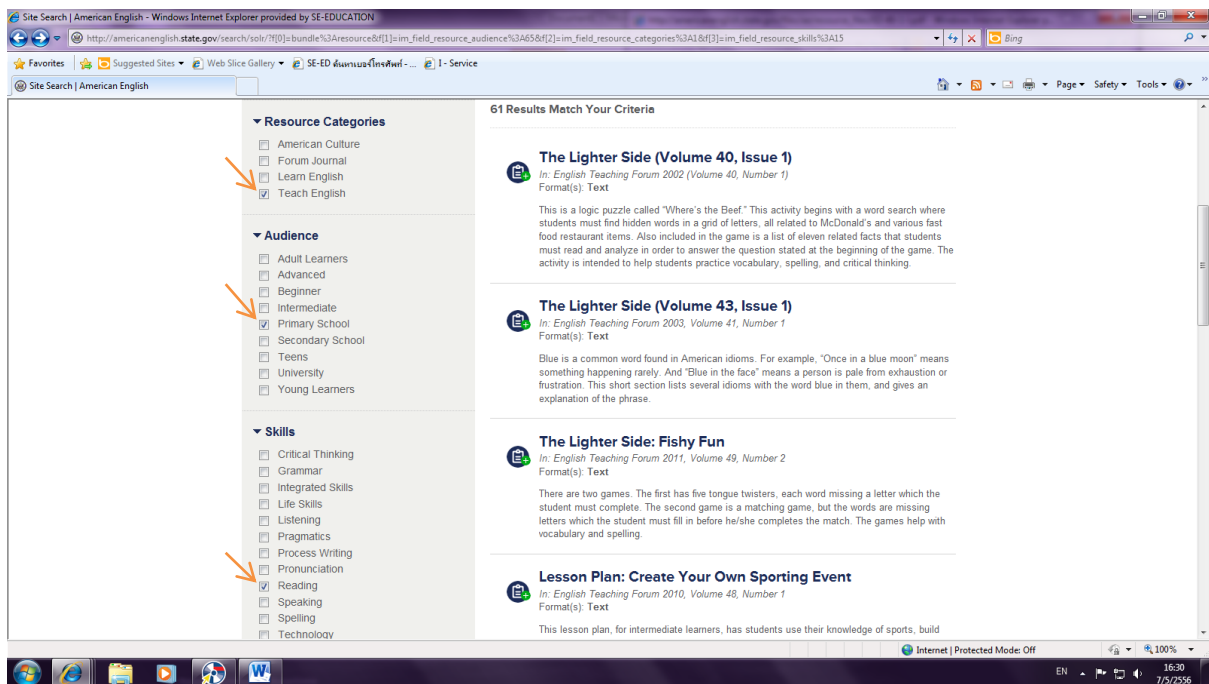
Site Search | American English - Windows Internet Explorer provided by SE-EDUCATION

http://americanenglish.state.gov/search/solr/?f[0]=bundle%3Aresource&f[1]=im_field_resource_audience%3A65&f[2]=im_field_resource_categories%3A1&f[3]=im_field_resource_skills%3A15

Bing

Favorites | Suggested Sites ▾ | Web Slice Gallery ▾ | SE-ED ค้นหาเบอร์โทรศัพท์ - ... | 1 - Service

Site Search | American English

Page ▾ Safety ▾ Tools ▾

▼ Resource Categories

American Culture
Forum Journal
Learn English
Teach English

▼ Audience

Adult Learners
Advanced
Beginner
Intermediate
Primary School
Secondary School
Teens
University
Young Learners

▼ Skills

Critical Thinking
Grammar
Integrated Skills
Life Skills
Listening
Pragmatics
Process Writing
Pronunciation
Reading
Speaking
Spelling
Technology

61 Results Match Your Criteria

The Lighter Side (Volume 40, Issue 1)
In: English Teaching Forum 2002 (Volume 40, Number 1)
Format(s): Text

This is a logic puzzle called "Where's the Beef." This activity begins with a word search where students must find hidden words in a grid of letters, all related to McDonald's and various fast food restaurant items. Also included in the game is a list of eleven related facts that students must read and analyze in order to answer the question stated at the beginning of the game. The activity is intended to help students practice vocabulary, spelling, and critical thinking.

The Lighter Side (Volume 43, Issue 1)
In: English Teaching Forum 2003, Volume 41, Number 1
Format(s): Text

Blue is a common word found in American idioms. For example, "Once in a blue moon" means something happening rarely. And "Blue in the face" means a person is pale from exhaustion or frustration. This short section lists several idioms with the word blue in them, and gives an explanation of the phrase.

The Lighter Side: Fishy Fun
In: English Teaching Forum 2011, Volume 49, Number 2
Format(s): Text

There are two games. The first has five tongue twisters, each word missing a letter which the student must complete. The second game is a matching game, but the words are missing letters which the student must fill in before he/she completes the match. The games help with vocabulary and spelling.

Lesson Plan: Create Your Own Sporting Event
In: English Teaching Forum 2010, Volume 48, Number 1
Format(s): Text

This lesson plan, for intermediate learners, has students use their knowledge of sports, build

Internet | Protected Mode: Off
100%

EN 16:30 7/5/2556